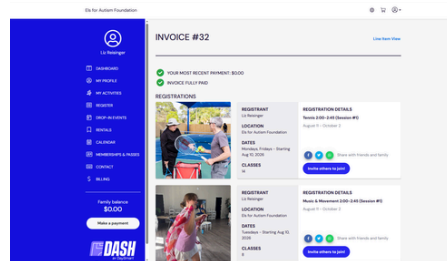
Els for Autism Foundation

Liz Reisinger

DASHBOARD
MY PROFILE
MY ACTIVITIES
REGISTER
DROP-IN EVENTS
RENTALS
CALENDAR
MEMBERSHIPS & PASSES
CONTACT
BILLING

Family balance
$0.00

Make a payment

DASH

INVOICE #32

Live Team View

YOUR MOST RECENT PAYMENT: $0.00
INVOICE FULLY PAID

REGISTRATIONS

REGISTRANT
Liz Reisinger

LOCATION
Els for Autism Foundation

DATES
Mondays, Fridays - Starting Aug 10, 2020

CLASSES
14

REGISTRATION DETAILS
Tennis 2:00-3:45 (Session #1)
August 9 - October 2

Share with friends and family

Invite others to join!

REGISTRANT
Liz Reisinger

LOCATION
Els for Autism Foundation

DATES
Tuesdays - Starting Aug 11, 2020

CLASSES
8

REGISTRATION DETAILS
Music & Movement 2:00-2:45 (Session #1)
August 11 - October 2

Share with friends and family

Invite others to join!